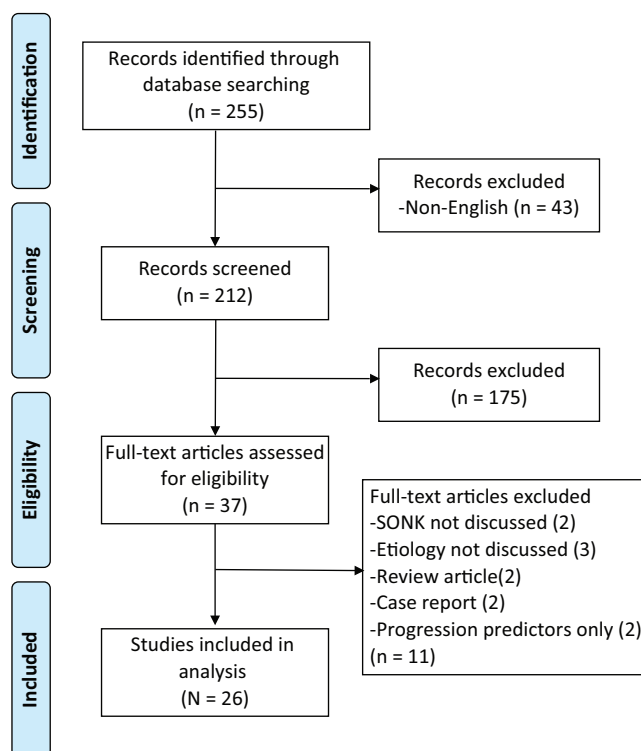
Identification

Records identified through database searching (n = 255)

Records excluded -Non-English (n = 43)

Screening

Records screened (n = 212)

Records excluded (n = 175)

Eligibility

Full-text articles assessed for eligibility (n = 37)

Full-text articles excluded
-SONK not discussed (2)
-Etiology not discussed (3)
-Review article(2)
-Case report (2)
-Progression predictors only (2)
(n = 11)

Included

Studies included in analysis (N = 26)